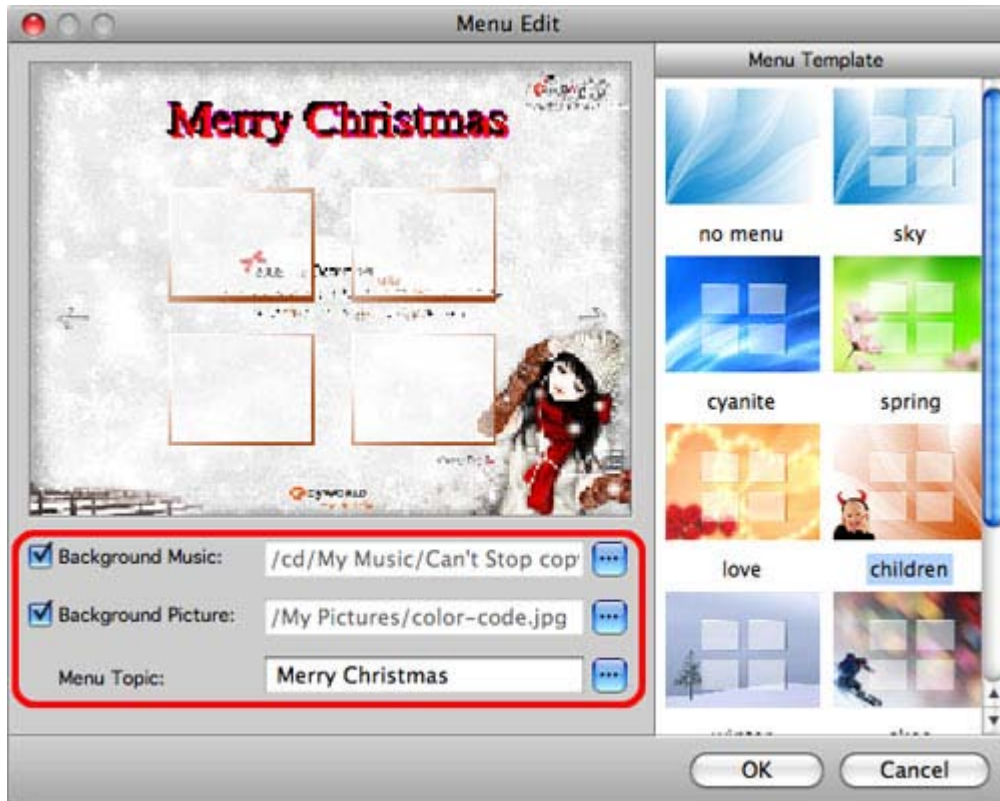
Menu Edit

Merry Christmas

Background Music: /cd/My Music/Can't Stop cop

Background Picture: /My Pictures/color-code.jpg

Menu Topic: Merry Christmas

Menu Template

no menu

sky

cyanite

spring

love

children

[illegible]

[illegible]

OK

Cancel